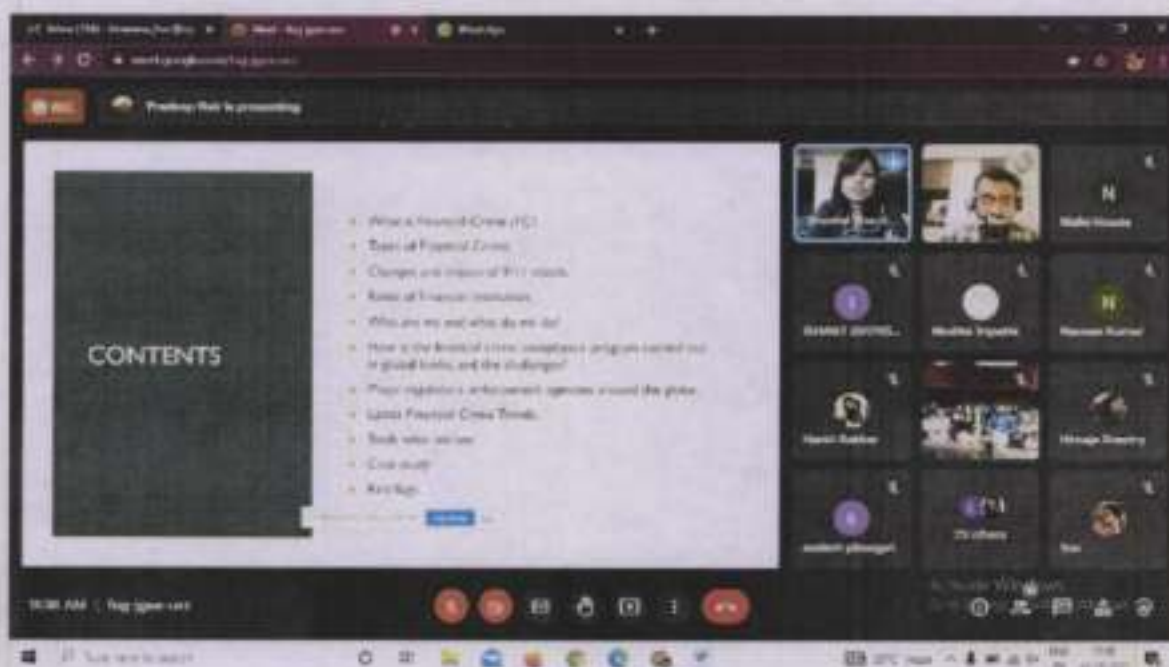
Meet - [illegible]
WhatsApp
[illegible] is presenting

CONTENTS

What is Financial Crime (FC)
Types of Financial Crimes
Changes and impact of 9/11 attack
Roles of Financial Institutions
Who are we and what do we do?
How is the financial crime compliance program carried out in global banks, and the challenges?
Major regulators/enforcement agencies around the globe
Latest Financial Crime Trends
Trade value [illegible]
Case study
Red flags

N
Nidhi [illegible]
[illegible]
Madhav Tripathi
Naveen Kumar
Harsh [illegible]
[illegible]
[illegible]
23 others
You

10:36 AM | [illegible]
Activate Windows
Type here to search